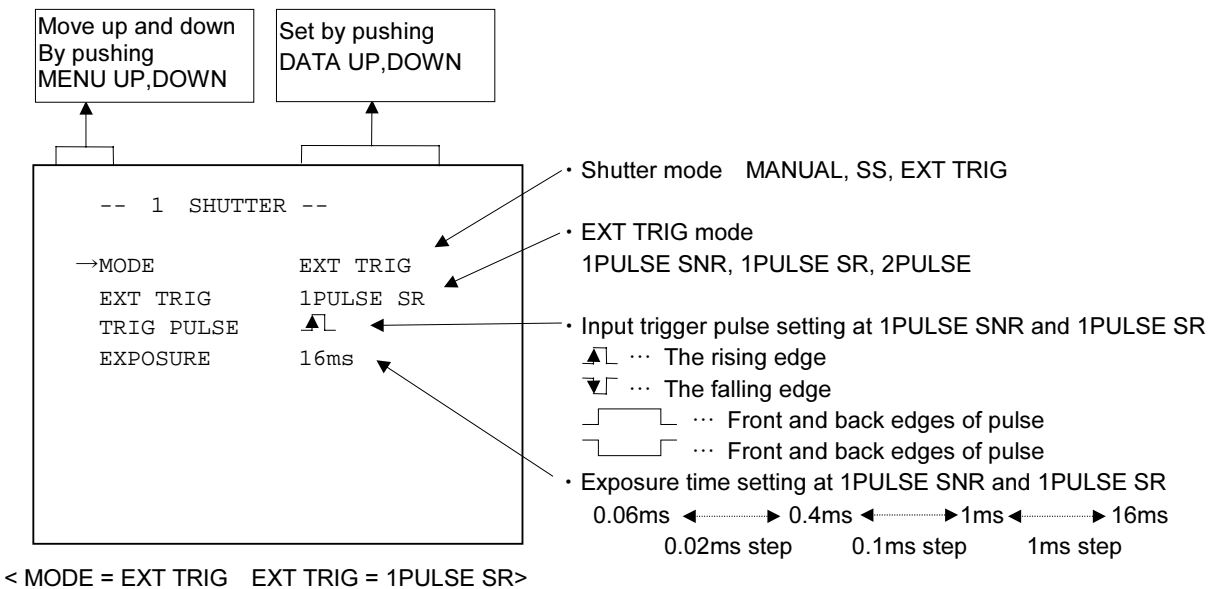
Move up and down
By pushing
MENU UP,DOWN

Set by pushing
DATA UP,DOWN

-- 1 SHUTTER --

→MODE EXT TRIG
EXT TRIG 1PULSE SR
TRIG PULSE
EXPOSURE 16ms

・Shutter mode MANUAL, SS, EXT TRIG

・EXT TRIG mode
1PULSE SNR, 1PULSE SR, 2PULSE

・Input trigger pulse setting at 1PULSE SNR and 1PULSE SR
… The rising edge
… The falling edge
… Front and back edges of pulse
… Front and back edges of pulse

・Exposure time setting at 1PULSE SNR and 1PULSE SR
0.06ms ↔ 0.4ms ↔ 1ms ↔ 16ms
0.02ms step 0.1ms step 1ms step

< MODE = EXT TRIG EXT TRIG = 1PULSE SR>